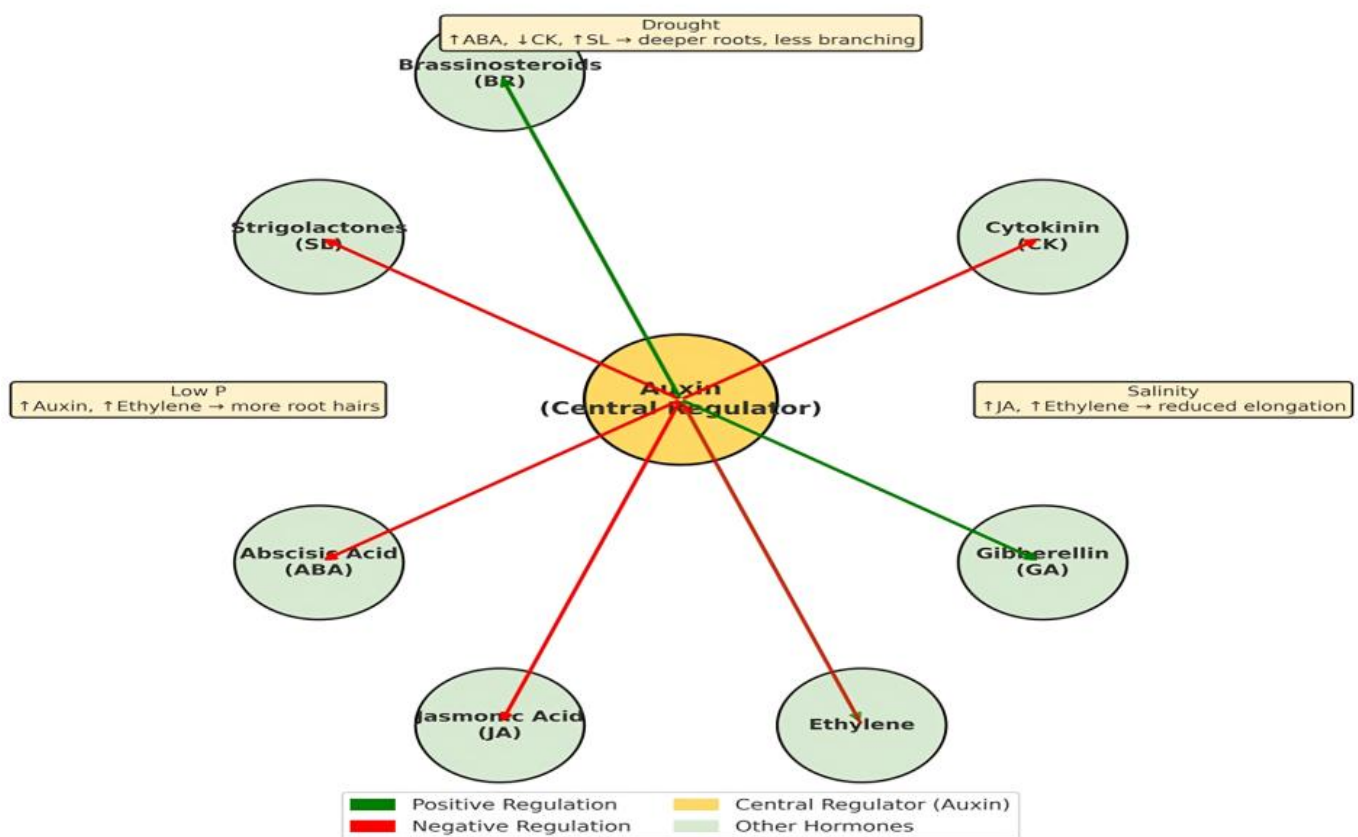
Drought
↑ABA, ↓CK, ↑SL → deeper roots, less branching

Brassinosteroids
(BR)

Strigolactones
(SL)

Cytokinin
(CK)

Low P
↑Auxin, ↑Ethylene → more root hairs

Auxin
(Central Regulator)

Salinity
↑JA, ↑Ethylene → reduced elongation

Abscisic Acid
(ABA)

Gibberellin
(GA)

Jasmonic Acid
(JA)

Ethylene

Positive Regulation
Negative Regulation
Central Regulator (Auxin)
Other Hormones